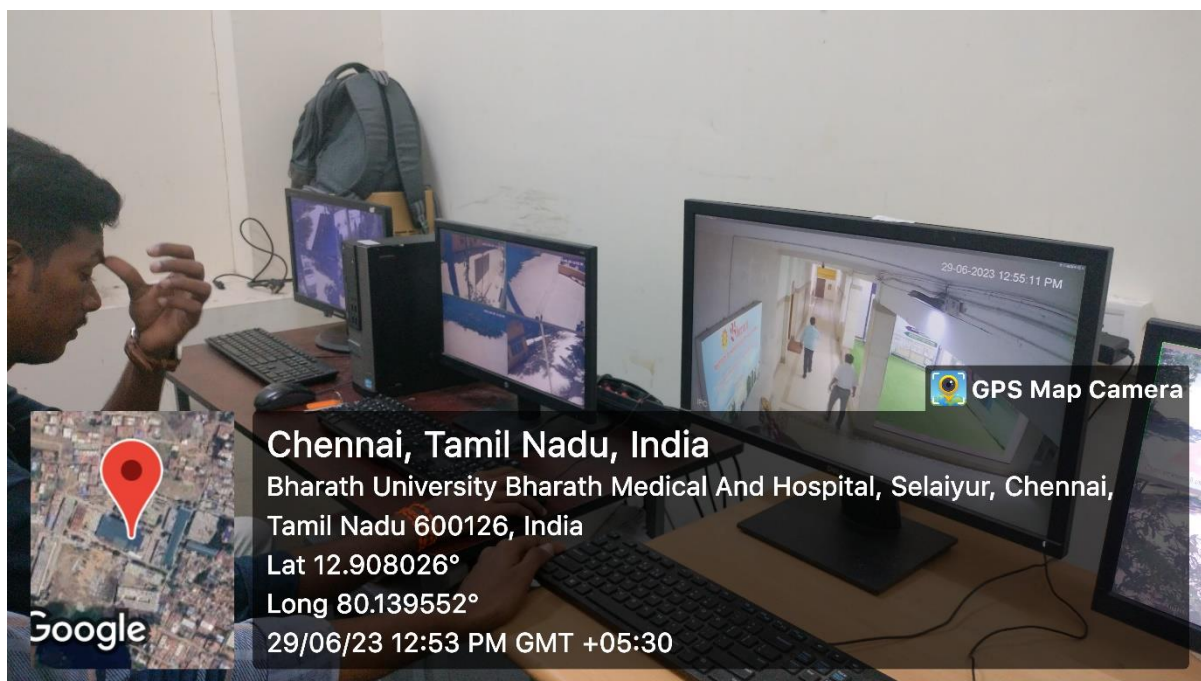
29-06-2023 12:55:11 PM

GPS Map Camera

Chennai, Tamil Nadu, India
Bharath University Bharath Medical And Hospital, Selaiyur, Chennai, Tamil Nadu 600126, India
Lat 12.908026°
Long 80.139552°
29/06/23 12:53 PM GMT +05:30

Google